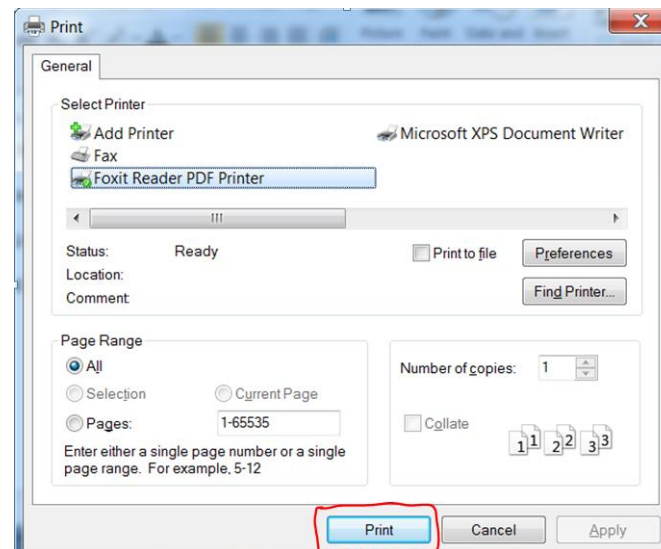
Print

General

Select Printer

Add Printer

Microsoft XPS Document Writer

Fax

Foxit Reader PDF Printer

Status: Ready

Location:

Comment

Print to file

Preferences

Find Printer...

Page Range

All

Selection

Current Page

Pages: 1-65535

Enter either a single page number or a single page range. For example, 5-12

Number of copies: 1

Collate

1 1 2 2 3 3

Print

Cancel

Apply